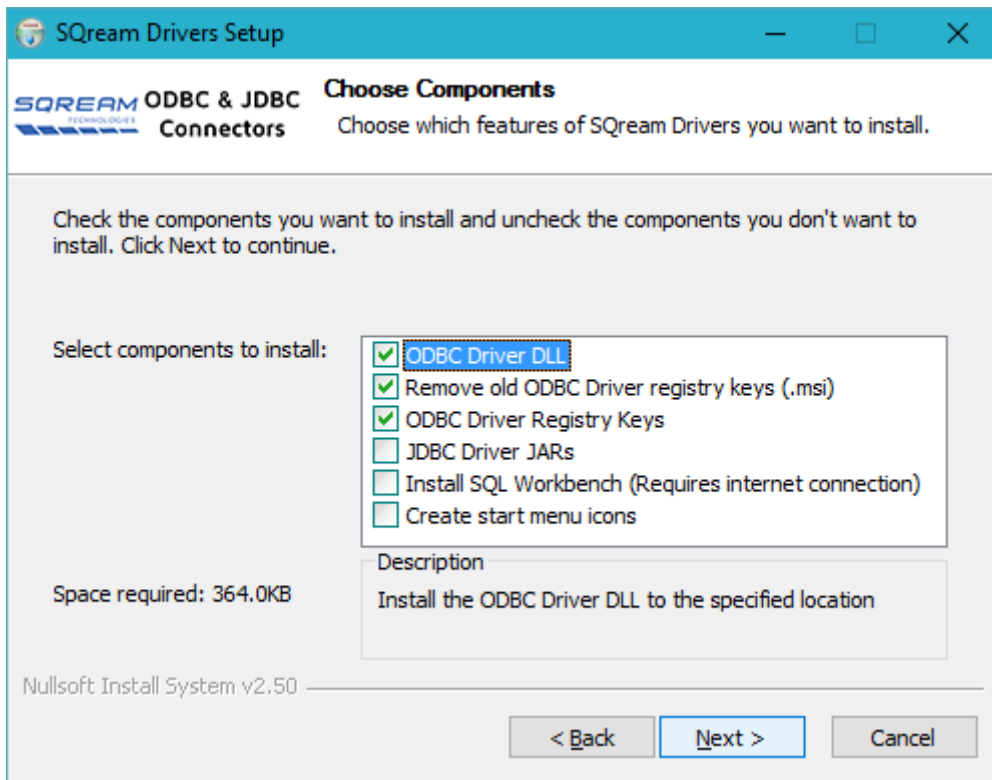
SQream Drivers Setup

SQREAM TECHNOLOGIES ODBC & JDBC Connectors

Choose Components
Choose which features of SQream Drivers you want to install.

Check the components you want to install and uncheck the components you don't want to install. Click Next to continue.

Select components to install:

ODBC Driver DLL
Remove old ODBC Driver registry keys (.msi)
ODBC Driver Registry Keys
JDBC Driver JARs
Install SQL Workbench (Requires internet connection)
Create start menu icons

Space required: 364.0KB

Description
Install the ODBC Driver DLL to the specified location

Nullsoft Install System v2.50

< Back
Next >
Cancel